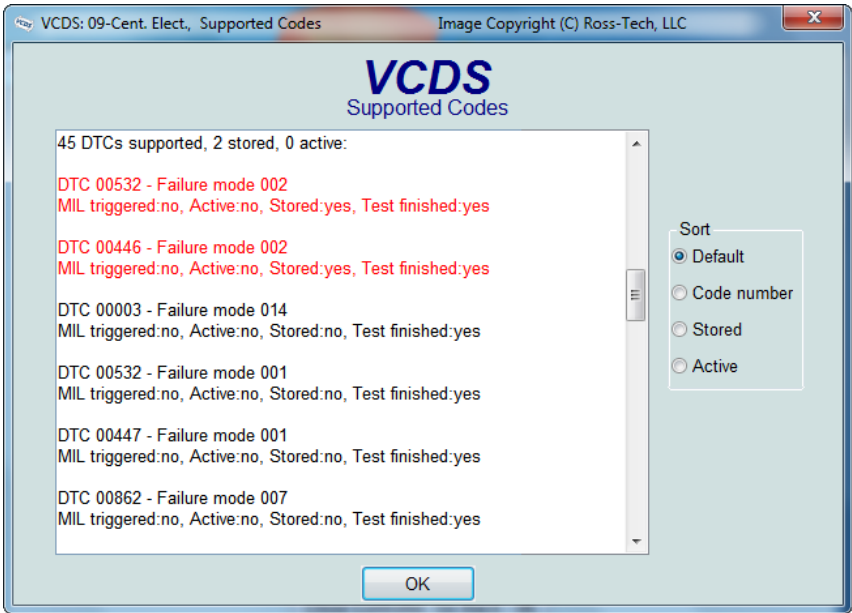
VCDS: 09-Cent. Elect., Supported Codes Image Copyright (C) Ross-Tech, LLC

VCDS
Supported Codes

45 DTCs supported, 2 stored, 0 active:

DTC 00532 - Failure mode 002
MIL triggered:no, Active:no, Stored:yes, Test finished:yes

DTC 00446 - Failure mode 002
MIL triggered:no, Active:no, Stored:yes, Test finished:yes

DTC 00003 - Failure mode 014
MIL triggered:no, Active:no, Stored:no, Test finished:yes

DTC 00532 - Failure mode 001
MIL triggered:no, Active:no, Stored:no, Test finished:yes

DTC 00447 - Failure mode 001
MIL triggered:no, Active:no, Stored:no, Test finished:yes

DTC 00862 - Failure mode 007
MIL triggered:no, Active:no, Stored:no, Test finished:yes

Sort
Default
Code number
Stored
Active

OK